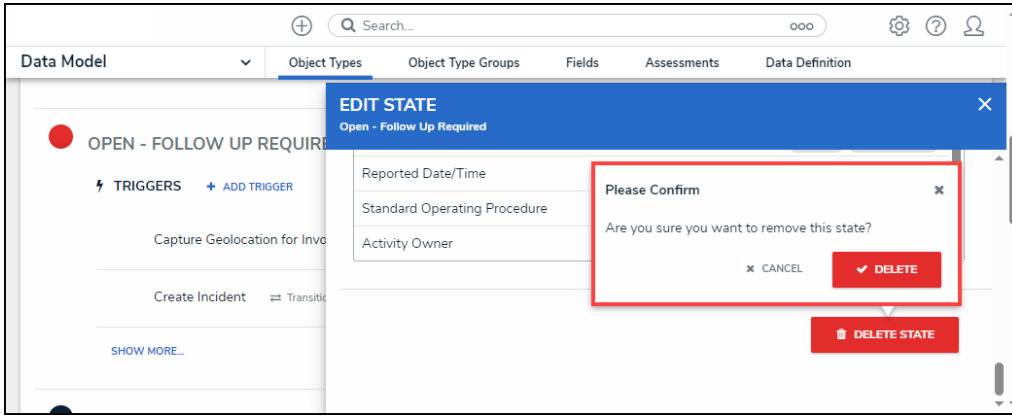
Search...

Data Model

Object Types

Object Type Groups

Fields

Assessments

Data Definition

OPEN - FOLLOW UP REQUIR

TRIGGERS

+ ADD TRIGGER

Capture Geolocation for Invo

Create Incident

Transitio

SHOW MORE...

EDIT STATE

Open - Follow Up Required

Reported Date/Time

Standard Operating Procedure

Activity Owner

Please Confirm

Are you sure you want to remove this state?

CANCEL

DELETE

DELETE STATE